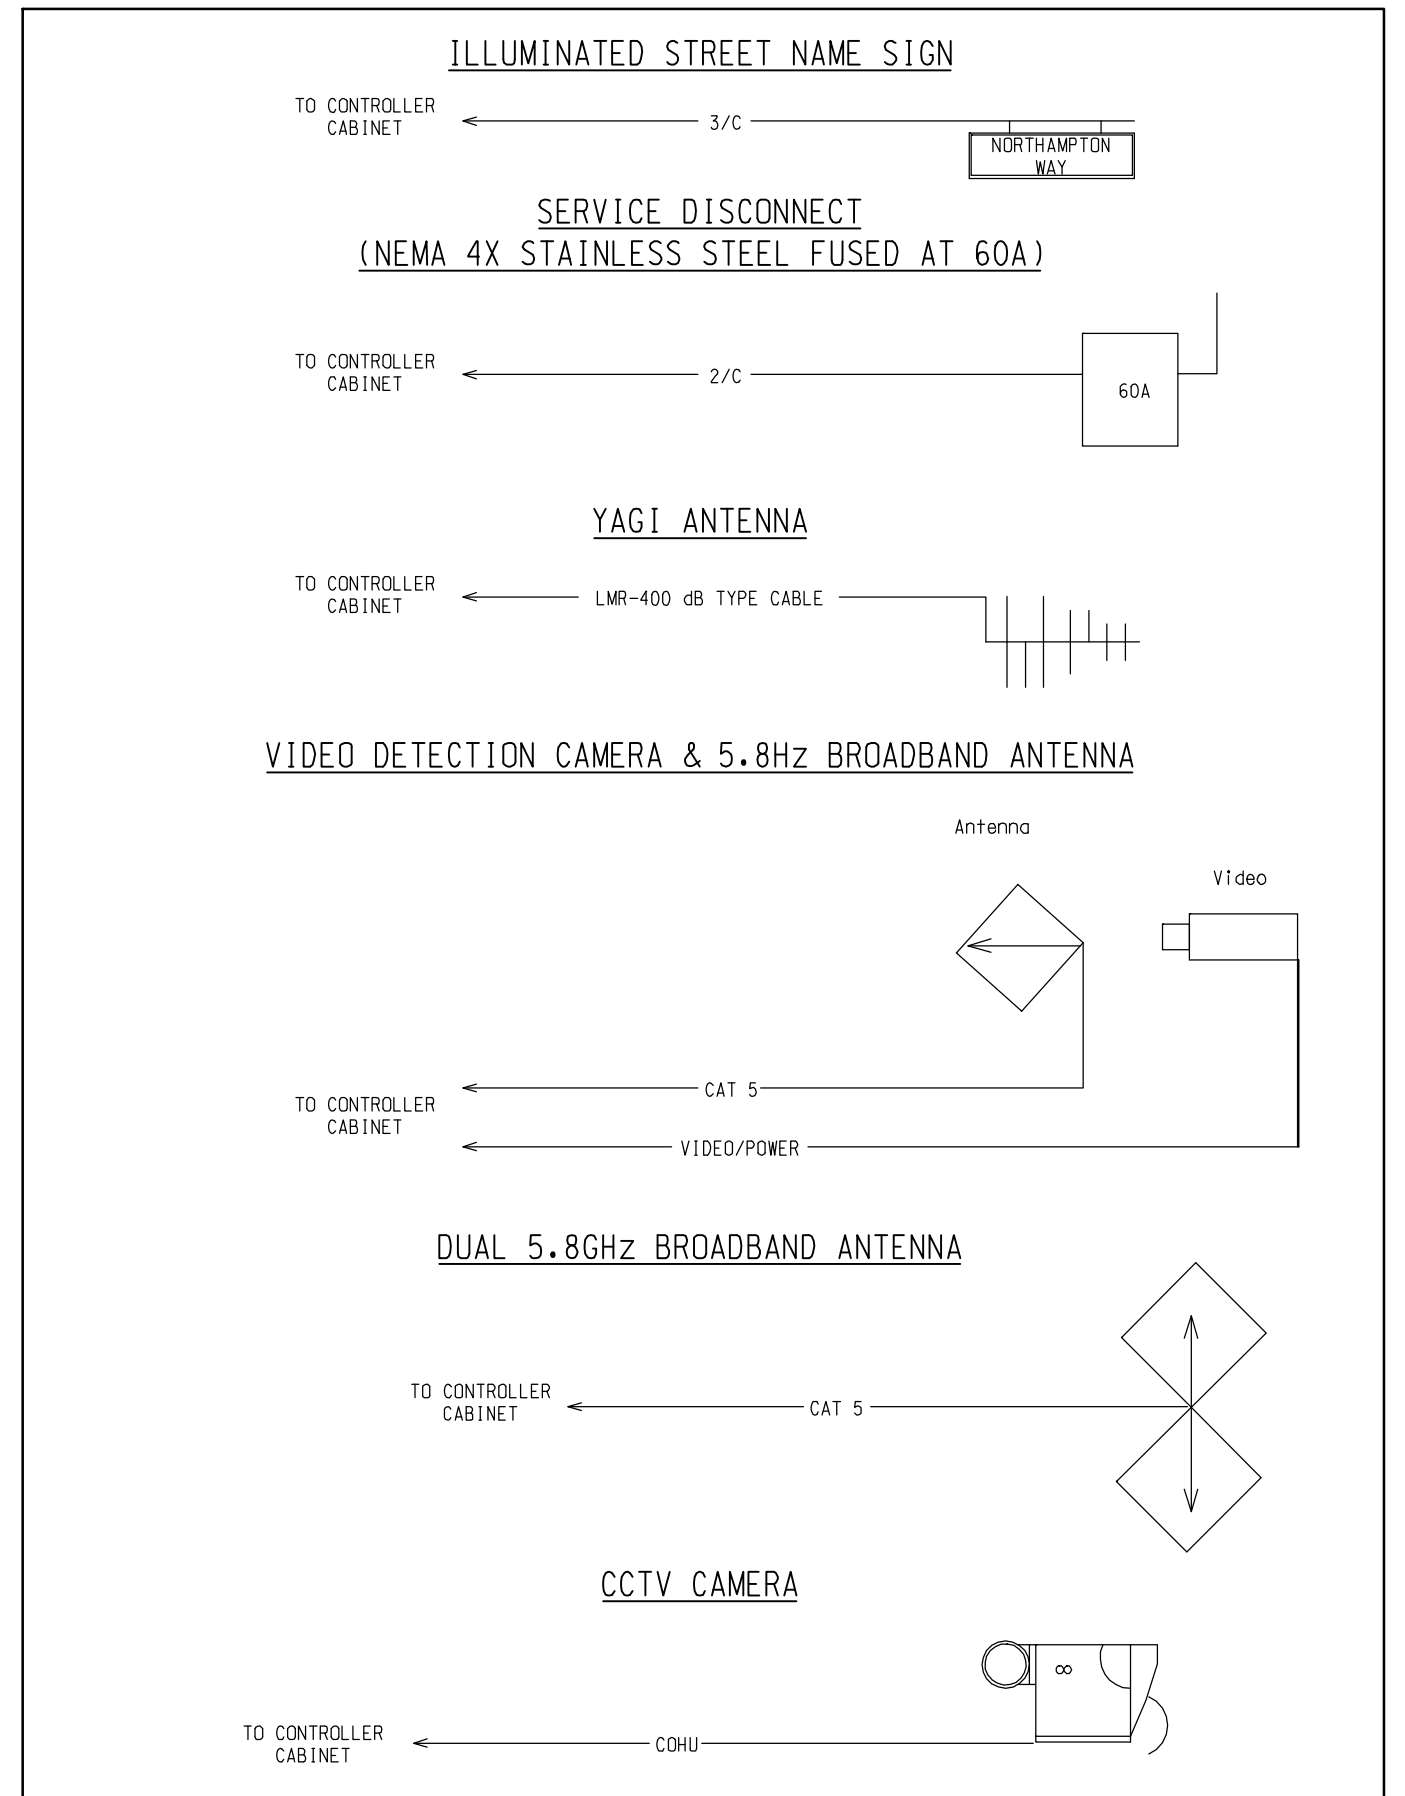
ILLUMINATED STREET NAME SIGN

TO CONTROLLER CABINET

3/C

NORTHAMPTON WAY

SERVICE DISCONNECT
(NEMA 4X STAINLESS STEEL FUSED AT 60A)

TO CONTROLLER CABINET

2/C

60A

YAGI ANTENNA

TO CONTROLLER CABINET

LMR-400 dB TYPE CABLE

VIDEO DETECTION CAMERA & 5.8Hz BROADBAND ANTENNA

Antenna

Video

CAT 5

TO CONTROLLER CABINET

VIDEO/POWER

DUAL 5.8GHz BROADBAND ANTENNA

TO CONTROLLER CABINET

CAT 5

CCTV CAMERA

$\infty$

TO CONTROLLER CABINET

COHU